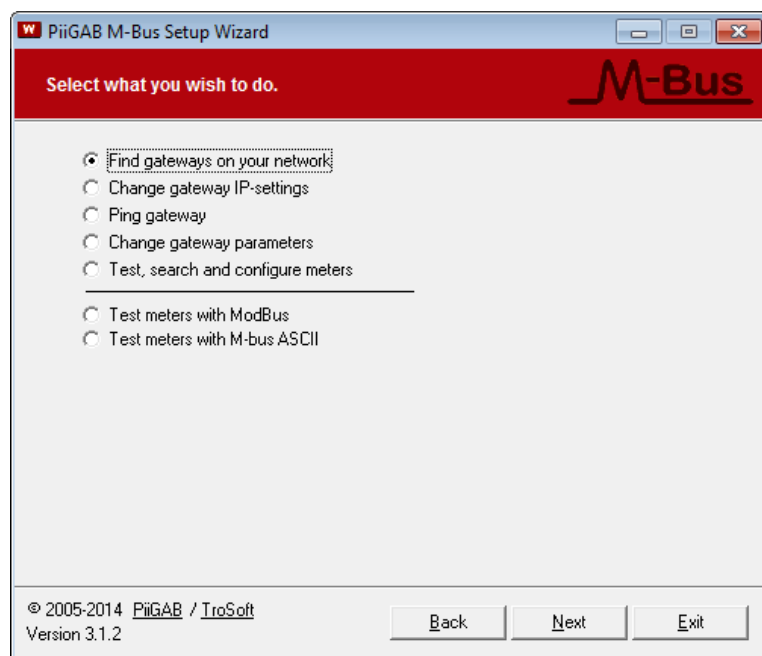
W PiiGAB M-Bus Setup Wizard

Select what you wish to do.

M-Bus

Find gateways on your network
Change gateway IP-settings
Ping gateway
Change gateway parameters
Test, search and configure meters

Test meters with ModBus
Test meters with M-bus ASCII

© 2005-2014 PiiGAB / TroSoft
Version 3.1.2

Back
Next
Exit